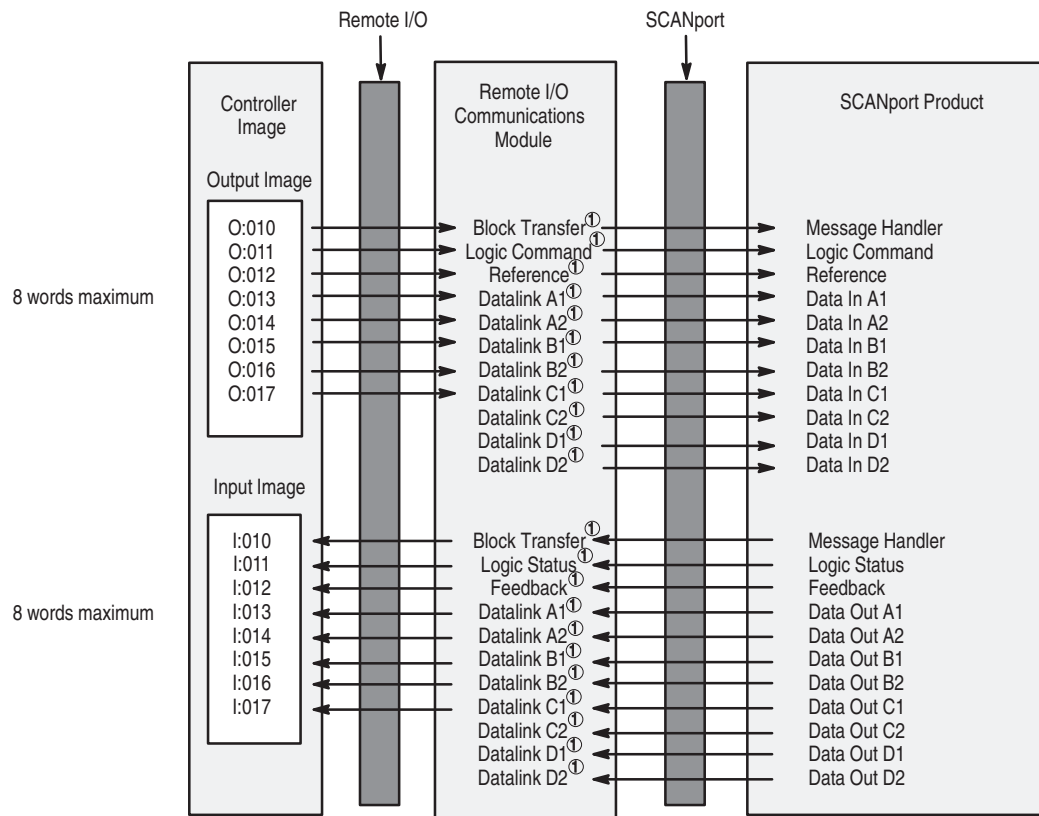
Remote I/O

SCANport

Controller Image

Remote I/O Communications Module

SCANport Product

Output Image

O:010
O:011
O:012
O:013
O:014
O:015
O:016
O:017

8 words maximum

Block Transfer①
Logic Command①
Reference①
Datalink A1①
Datalink A2①
Datalink B1①
Datalink B2①
Datalink C1①
Datalink C2①
Datalink D1①
Datalink D2①

Message Handler
Logic Command
Reference
Data In A1
Data In A2
Data In B1
Data In B2
Data In C1
Data In C2
Data In D1
Data In D2

Input Image

I:010
I:011
I:012
I:013
I:014
I:015
I:016
I:017

8 words maximum

Block Transfer①
Logic Status①
Feedback①
Datalink A1①
Datalink A2①
Datalink B1①
Datalink B2①
Datalink C1①
Datalink C2①
Datalink D1①
Datalink D2①

Message Handler
Logic Status
Feedback
Data Out A1
Data Out A2
Data Out B1
Data Out B2
Data Out C1
Data Out C2
Data Out D1
Data Out D2